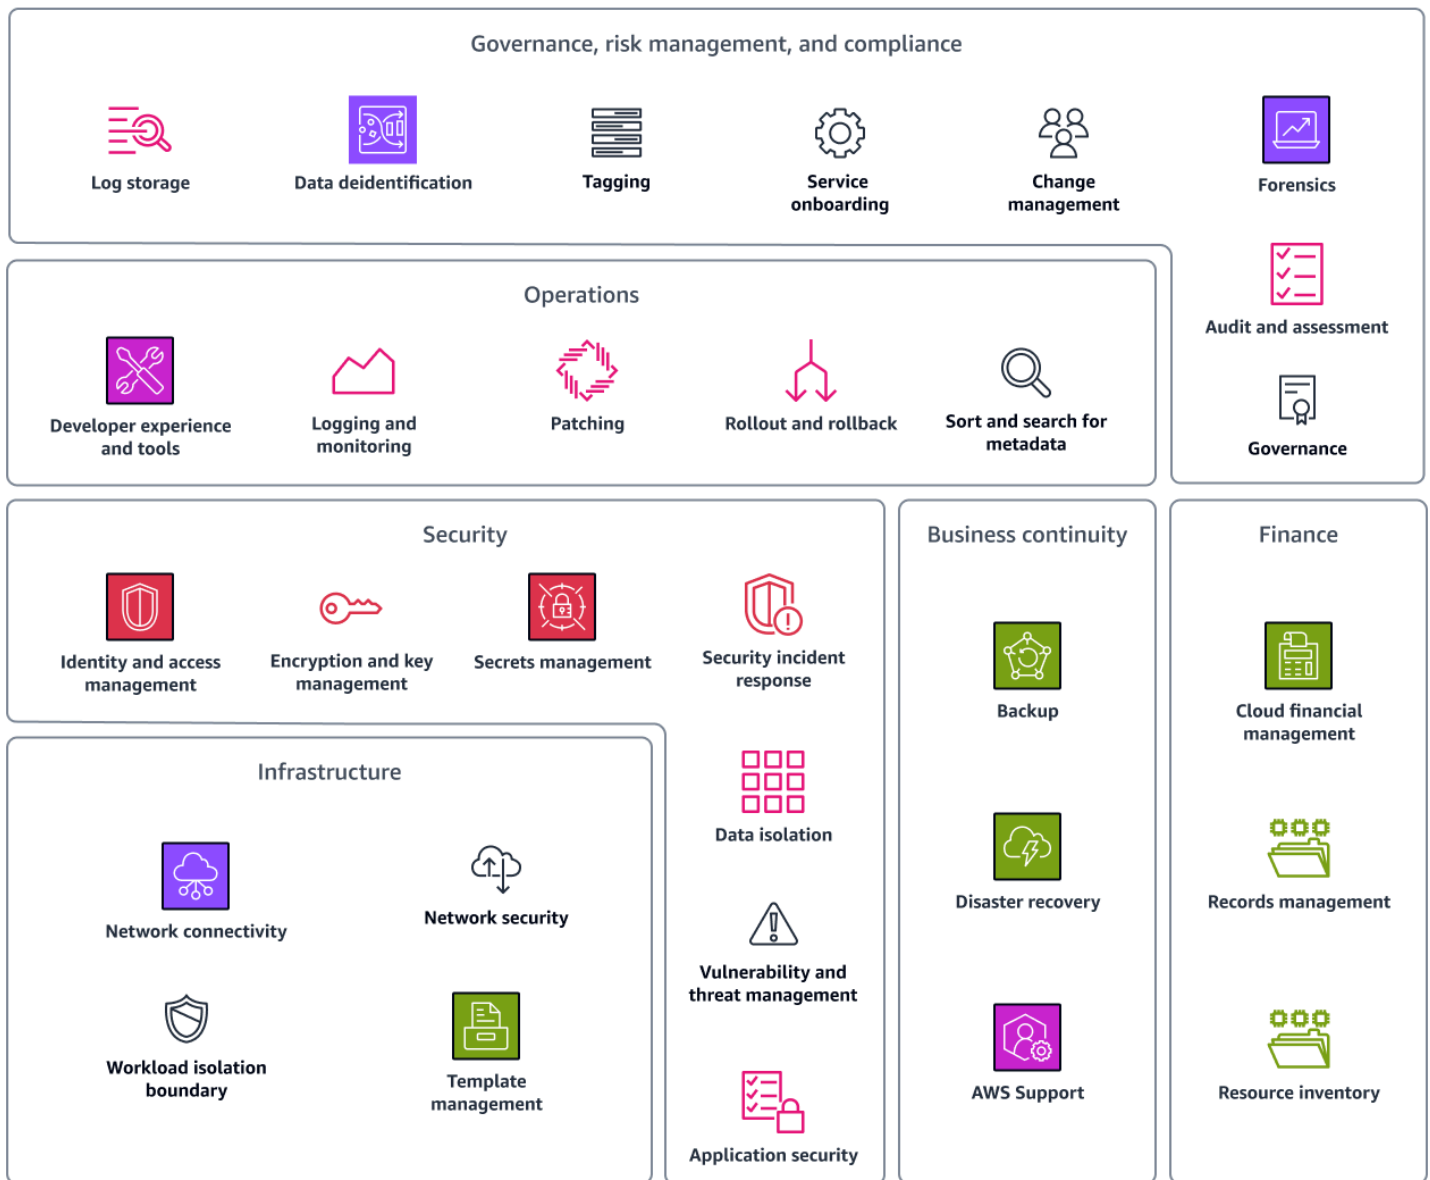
Governance, risk management, and compliance

Log storage

Data deidentification

Tagging

Service onboarding

Change management

Forensics

Audit and assessment

Governance

Operations

Developer experience and tools

Logging and monitoring

Patching

Rollout and rollback

Sort and search for metadata

Security

Identity and access management

Encryption and key management

Secrets management

Security incident response

Data isolation

Vulnerability and threat management

Application security

Infrastructure

Network connectivity

Network security

Workload isolation boundary

Template management

Business continuity

Backup

Disaster recovery

AWS Support

Finance

Cloud financial management

Records management

Resource inventory